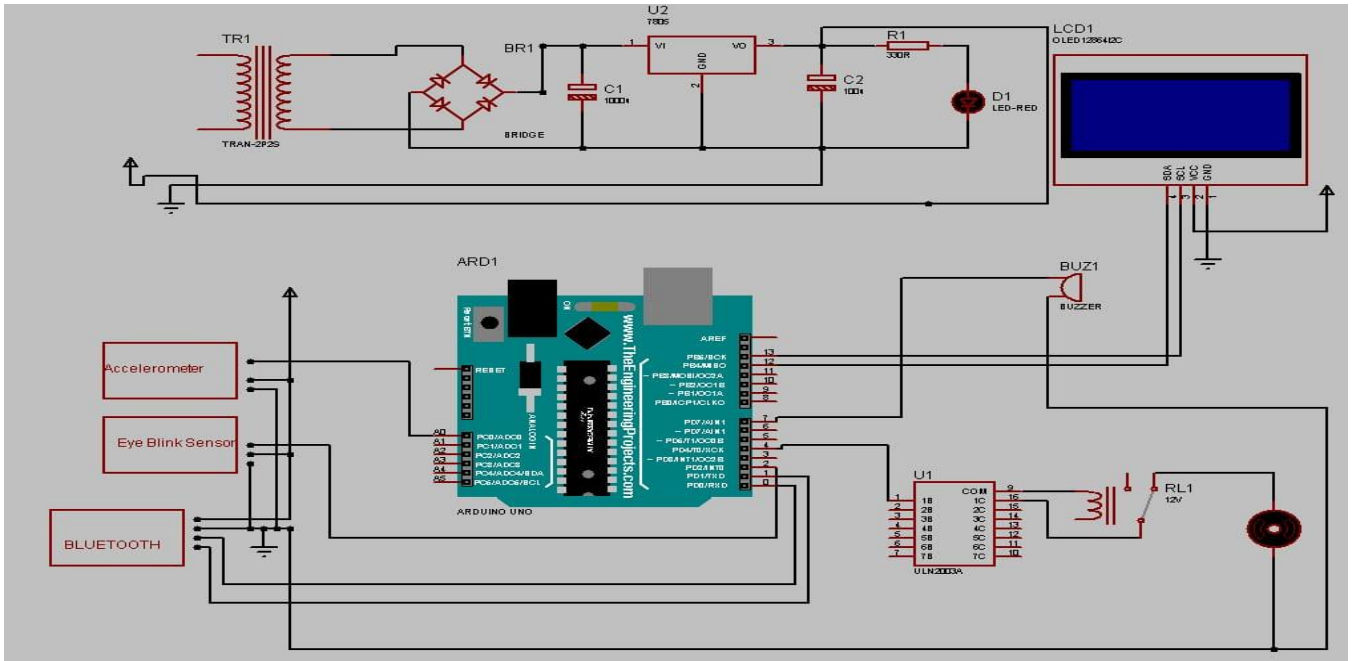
TR1
TRAN-2P2S
BR1
BRIDGE
C1
1000u
U2
7805
1
VI
VO
3
GND
2
C2
100u
R1
330R
D1
LED-RED
LCD1
OLED128642C
SDA
SCL
VCC
GND
4
3
2
1
ARD1
www.TheEngineeringProjects.com
ARDUINO UNO
RESET
A0
A1
A2
A3
A4
A5
PC0/ADC0
PC1/ADC1
PC2/ADC2
PC3/ADC3
PC4/ADC4/SDA
PC5/ADC5/SCL
AREF
PB5/SCK
PB4/MISO
~ PB3/MOSI/OC2A
~ PB2/OC1B
~ PB1/OC1A
PB0/ICP1/CLKO
13
12
11
10
9
8
PD7/AIN1
~ PD6/AIN0
~ PD5/T1/OC0B
PD4/T0/XCK
~ PD3/INT1/OC2B
PD2/INT0
PD1/TXD
PD0/RXD
7
6
5
4
3
2
1
0
Accelerometer
Eye Blink Sensor
BLUETOOTH
BUZ1
BUZZER
U1
ULN2003A
1
2
3
4
5
6
7
1B
2B
3B
4B
5B
6B
7B
COM
1C
2C
3C
4C
5C
6C
7C
9
16
15
14
13
12
11
10
RL1
12V